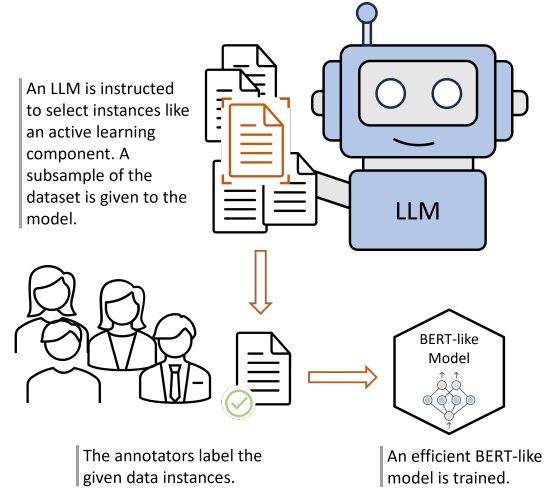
An LLM is instructed to select instances like an active learning component. A subsample of the dataset is given to the model.

LLM

BERT-like Model

The annotators label the given data instances.

An efficient BERT-like model is trained.